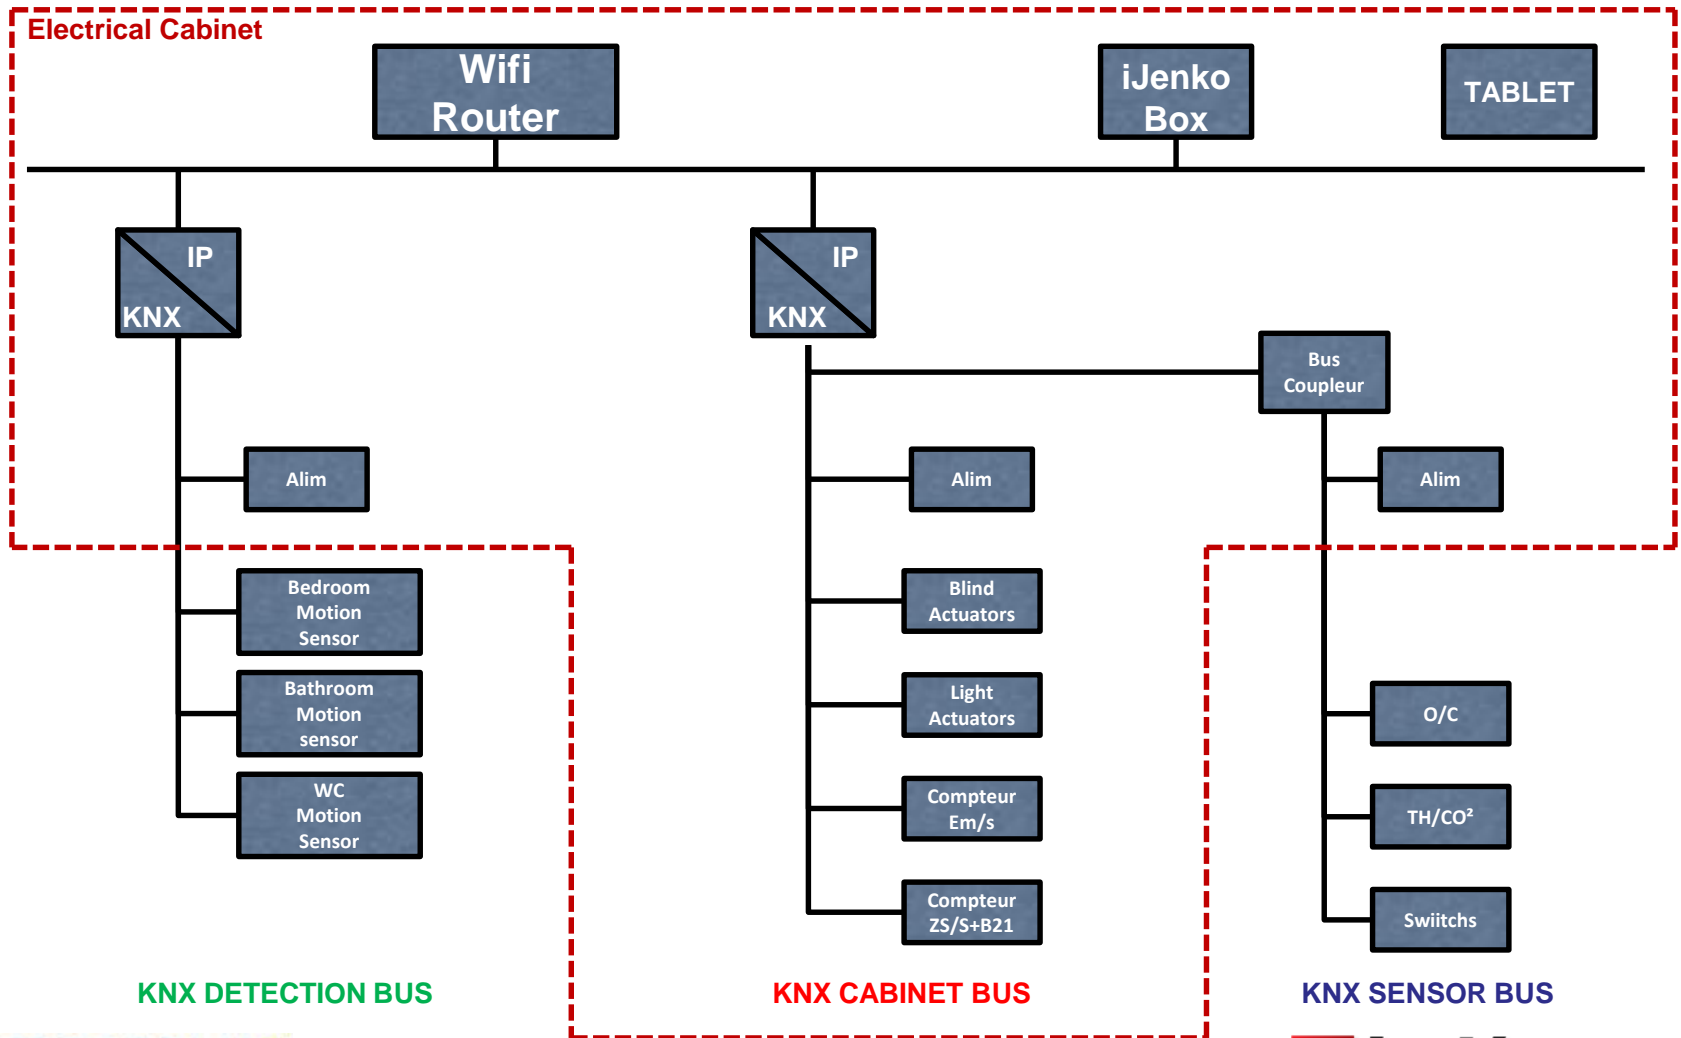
Electrical Cabinet

Wifi Router

iJenko Box

TABLET

IP
KNX

IP
KNX

Bus Coupleur

Alim

Alim

Alim

Bedroom Motion Sensor

Bathroom Motion sensor

WC Motion Sensor

Blind Actuators

Light Actuators

Compteur Em/s

Compteur ZS/S+B21

O/C

TH/CO²

Swiitchs

KNX DETECTION BUS

KNX CABINET BUS

KNX SENSOR BUS